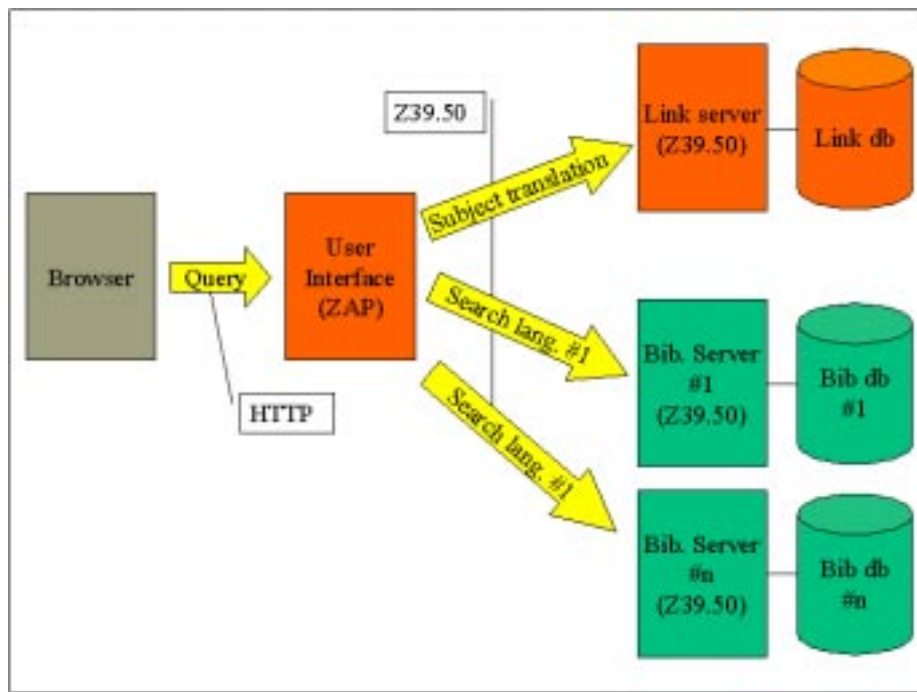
Z39.50

Link server (Z39.50)

Link db

Subject translation

Browser

Query

User Interface (ZAP)

Search lang. #1

Bib. Server #1 (Z39.50)

Bib db #1

HTTP

Search lang. #1

Bib. Server #n (Z39.50)

Bib db #n